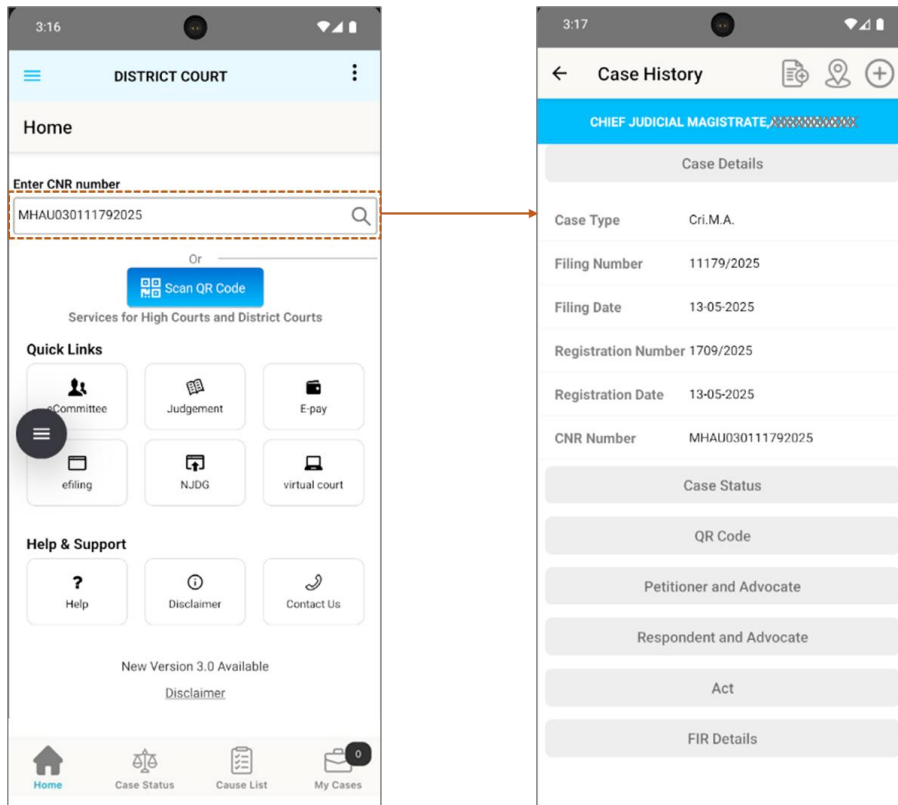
3:16

DISTRICT COURT

Home

Enter CNR number

MHAU030111792025

Or

Scan QR Code

Services for High Courts and District Courts

Quick Links

eCommittee

Judgement

E-pay

efiling

NJDG

virtual court

Help & Support

Help

Disclaimer

Contact Us

New Version 3.0 Available

Disclaimer

Home

Case Status

Cause List

0

My Cases

3:17

Case History

CHIEF JUDICIAL MAGISTRATE,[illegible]

Case Details

| Case Type | Cri.M.A. |
|---|---|
| Filing Number | 11179/2025 |
| Filing Date | 13-05-2025 |
| Registration Number | 1709/2025 |
| Registration Date | 13-05-2025 |
| CNR Number | MHAU030111792025 |

Case Status

QR Code

Petitioner and Advocate

Respondent and Advocate

Act

FIR Details